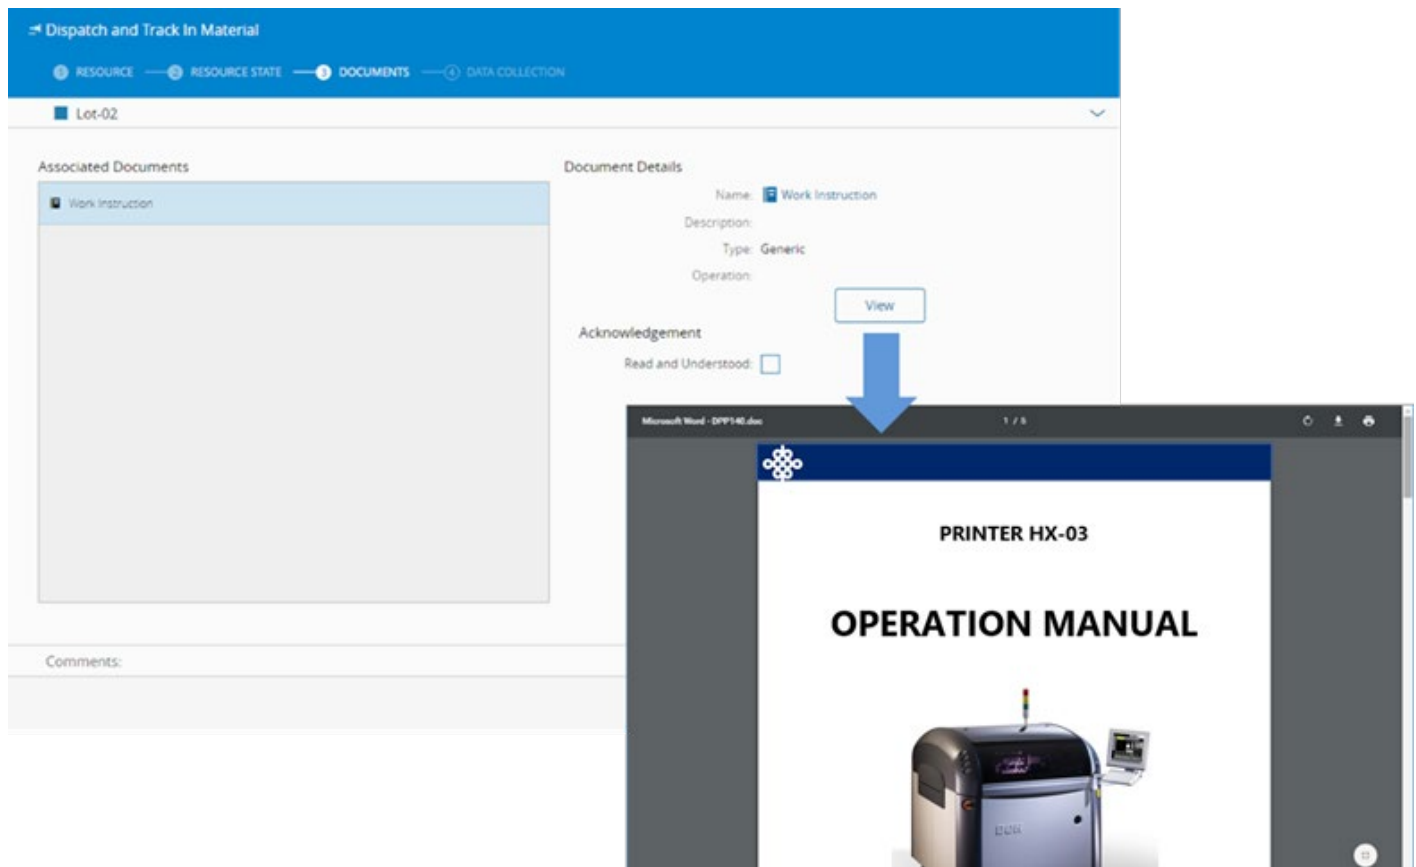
Dispatch and Track In Material

1 RESOURCE — 2 RESOURCE STATE — 3 DOCUMENTS — 4 DATA COLLECTION

Lot-02

Associated Documents

Work Instruction

Document Details

Name: Work Instruction

Description:

Type: Generic

Operation:

View

Acknowledgement

Read and Understood:

Comments:

Microsoft Word - DPP140.doc

1 / 5

PRINTER HX-03

OPERATION MANUAL

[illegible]